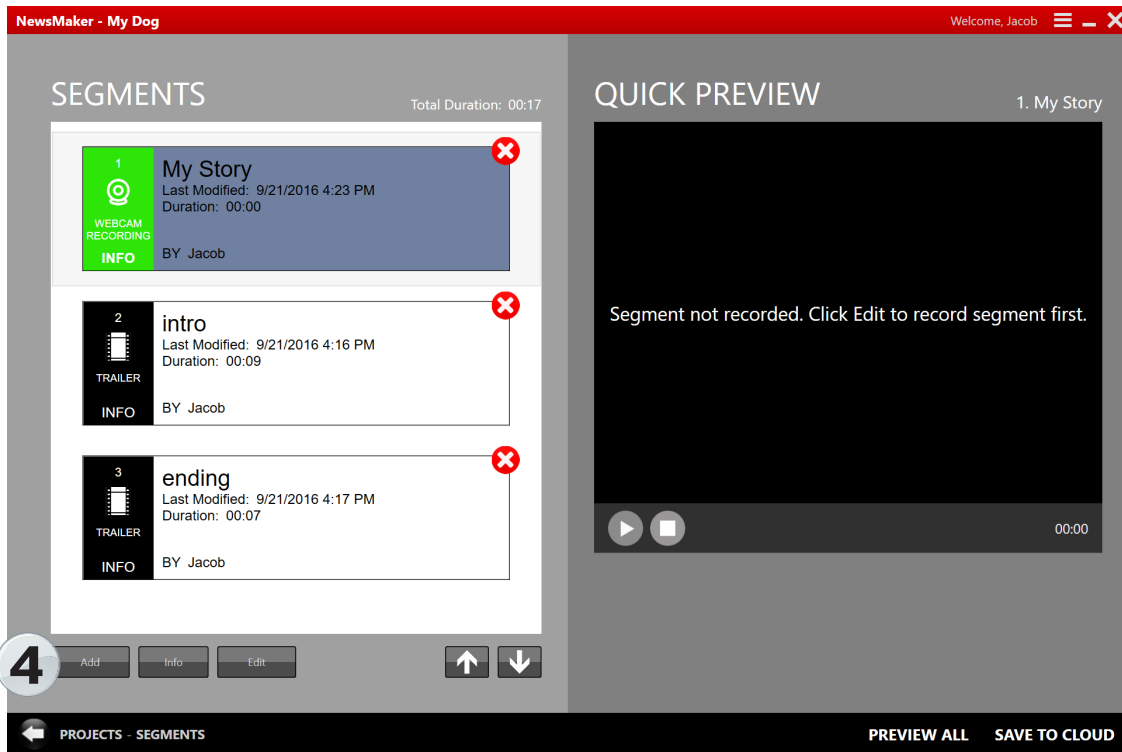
NewsMaker - My Dog

Welcome, Jacob

SEGMENTS

Total Duration: 00:17

1
WEBCAM RECORDING
INFO
My Story
Last Modified: 9/21/2016 4:23 PM
Duration: 00:00
BY Jacob

2
TRAILER
INFO
intro
Last Modified: 9/21/2016 4:16 PM
Duration: 00:09
BY Jacob

3
TRAILER
INFO
ending
Last Modified: 9/21/2016 4:17 PM
Duration: 00:07
BY Jacob

4
Add
Info
Edit

QUICK PREVIEW

1. My Story

Segment not recorded. Click Edit to record segment first.

00:00

PROJECTS - SEGMENTS

PREVIEW ALL
SAVE TO CLOUD